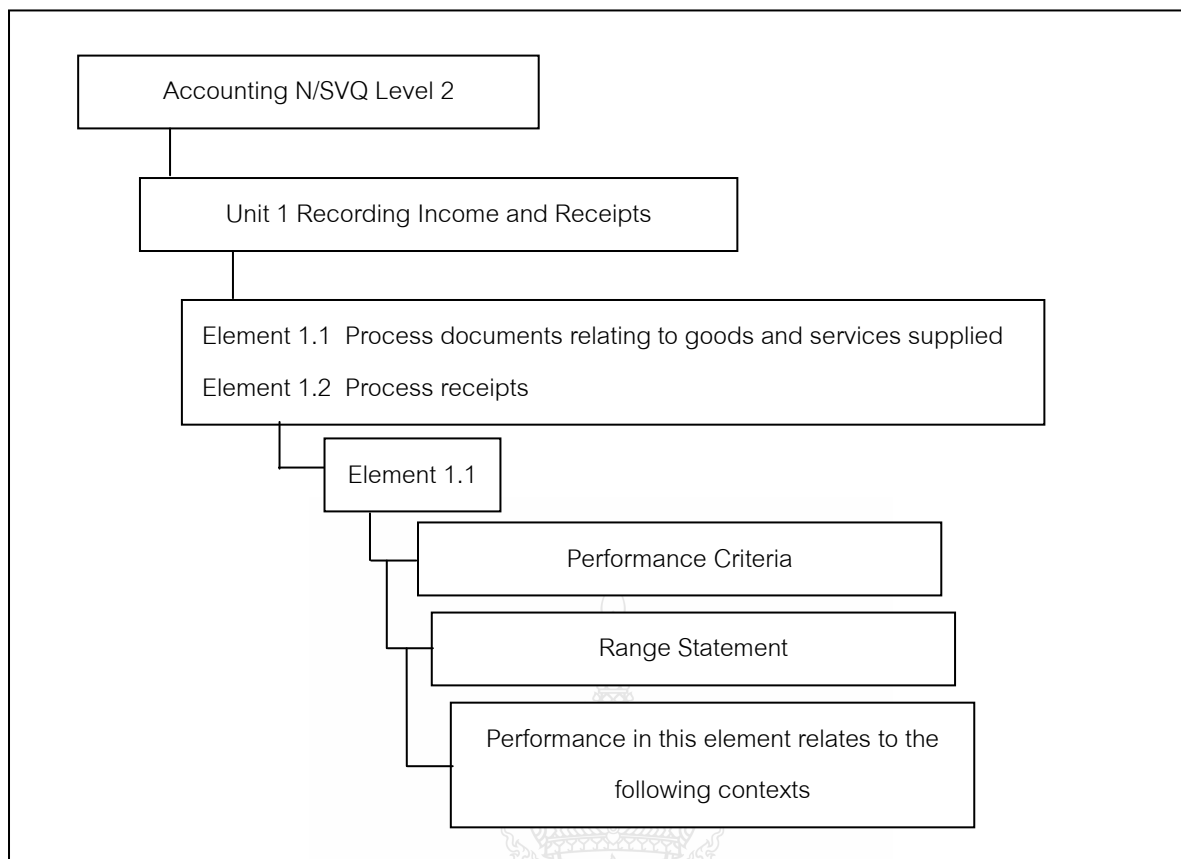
Accounting N/SVQ Level 2

Unit 1 Recording Income and Receipts

Element 1.1 Process documents relating to goods and services supplied
Element 1.2 Process receipts

Element 1.1

Performance Criteria

Range Statement

Performance in this element relates to the following contexts